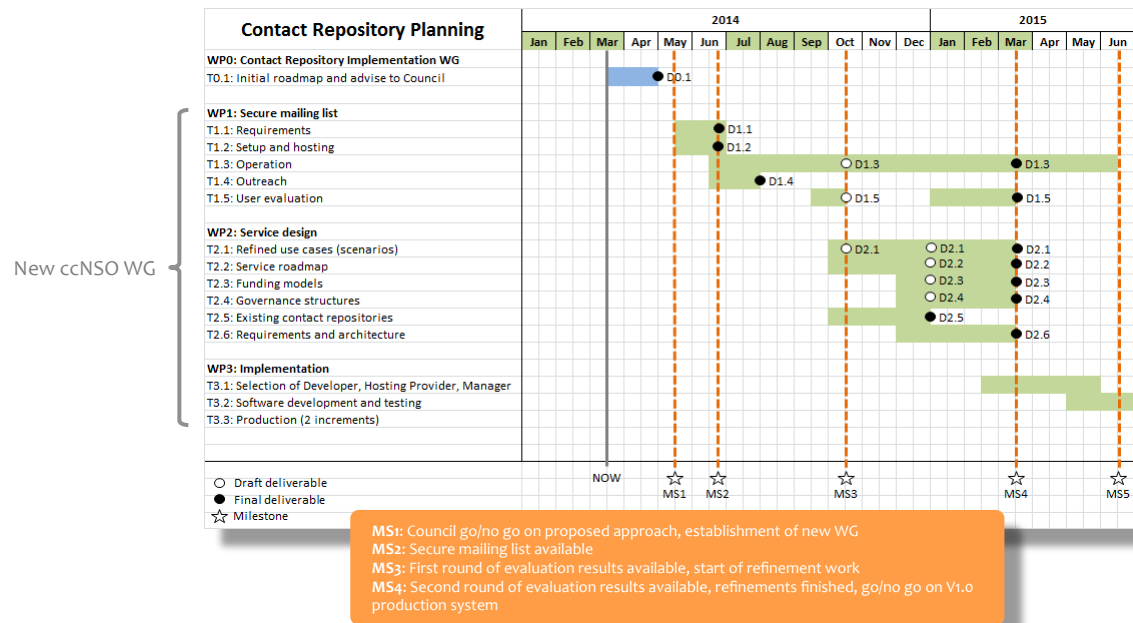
Contact Repository Planning

| | 2014 | | | | | | | | | | | | 2015 | | | | | |
|---|---|---|---|---|---|---|---|---|---|---|---|---|---|---|---|---|---|---|
| | Jan | Feb | Mar | Apr | May | Jun | Jul | Aug | Sep | Oct | Nov | Dec | Jan | Feb | Mar | Apr | May | Jun |
| **WP0: Contact Repository Implementation WG** | | | | | | | | | | | | | | | | | | |
| T0.1: Initial roadmap and advise to Council | | | | D0.1 | | | | | | | | | | | | | | |
| **WP1: Secure mailing list** | | | | | | | | | | | | | | | | | | |
| T1.1: Requirements | | | | | | D1.1 | | | | | | | | | | | | |
| T1.2: Setup and hosting | | | | | | D1.2 | | | | | | | | | | | | |
| T1.3: Operation | | | | | | | | | | D1.3 | | | | | D1.3 | | | |
| T1.4: Outreach | | | | | | | | D1.4 | | | | | | | | | | |
| T1.5: User evaluation | | | | | | | | | | D1.5 | | | | | D1.5 | | | |
| **WP2: Service design** | | | | | | | | | | | | | | | | | | |
| T2.1: Refined use cases (scenarios) | | | | | | | | | | D2.1 | | | D2.1 | | D2.1 | | | |
| T2.2: Service roadmap | | | | | | | | | | | | | D2.2 | | D2.2 | | | |
| T2.3: Funding models | | | | | | | | | | | | | D2.3 | | D2.3 | | | |
| T2.4: Governance structures | | | | | | | | | | | | | D2.4 | | D2.4 | | | |
| T2.5: Existing contact repositories | | | | | | | | | | | | | D2.5 | | | | | |
| T2.6: Requirements and architecture | | | | | | | | | | | | | | | D2.6 | | | |
| **WP3: Implementation** | | | | | | | | | | | | | | | | | | |
| T3.1: Selection of Developer, Hosting Provider, Manager | | | | | | | | | | | | | | | | | | |
| T3.2: Software development and testing | | | | | | | | | | | | | | | | | | |
| T3.3: Production (2 increments) | | | | | | | | | | | | | | | | | | |

New ccNSO WG

NOW
MS1 MS2 MS3 MS4 MS5

○ Draft deliverable
● Final deliverable
☆ Milestone

MS1: Council go/no go on proposed approach, establishment of new WG
MS2: Secure mailing list available
MS3: First round of evaluation results available, start of refinement work
MS4: Second round of evaluation results available, refinements finished, go/no go on V1.0 production system